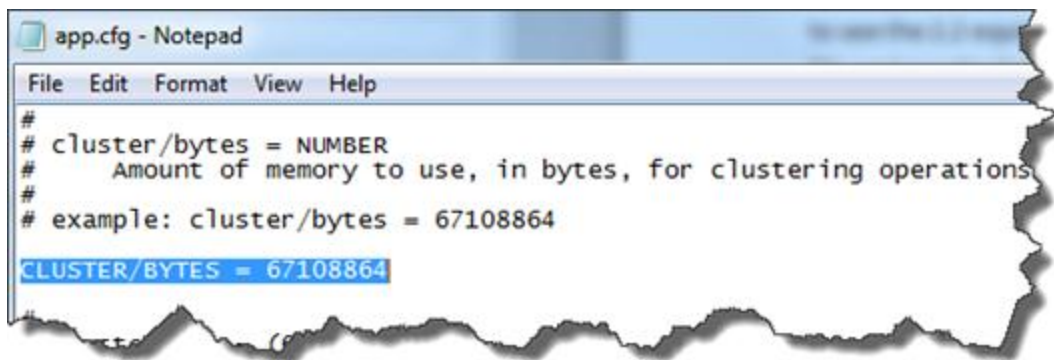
app.cfg - Notepad

File Edit Format View Help

#
# cluster/bytes = NUMBER
#     Amount of memory to use, in bytes, for clustering operations
#
# example: cluster/bytes = 67108864

CLUSTER/BYTES = 67108864